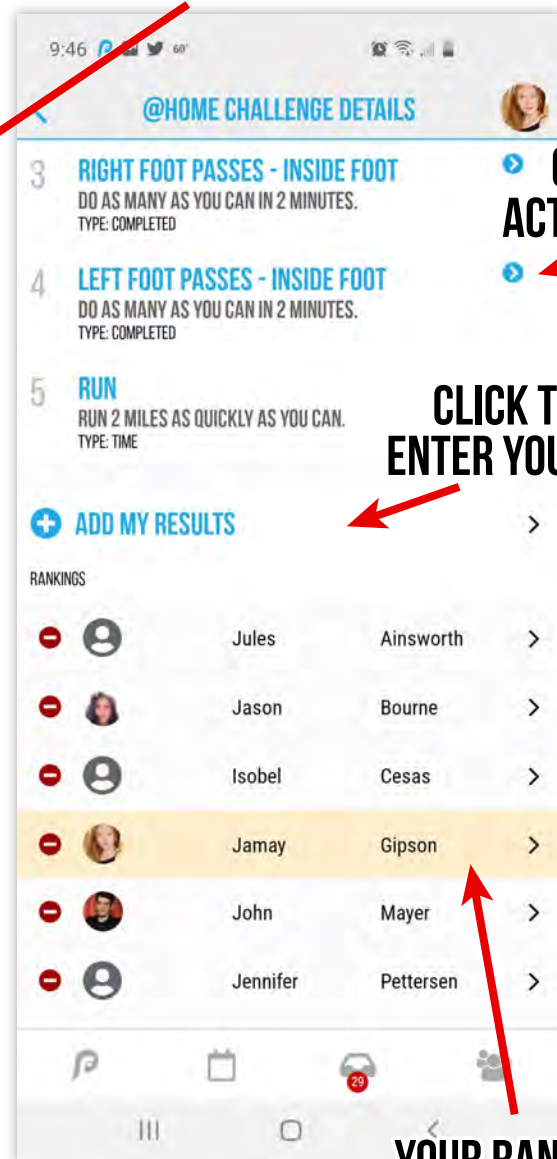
9:46 60°

@HOME CHALLENGE DETAILS

3 RIGHT FOOT PASSES - INSIDE FOOT
DO AS MANY AS YOU CAN IN 2 MINUTES.
TYPE: COMPLETED

4 LEFT FOOT PASSES - INSIDE FOOT
DO AS MANY AS YOU CAN IN 2 MINUTES.
TYPE: COMPLETED

5 RUN
RUN 2 MILES AS QUICKLY AS YOU CAN.
TYPE: TIME

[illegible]
ACT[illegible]

CLICK T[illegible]
ENTER YOU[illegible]

ADD MY RESULTS >

RANKINGS

| | |
|---|---|
| Jules | Ainsworth |
| Jason | Bourne |
| Isobel | Cesas |
| Jamay | Gipson |
| John | Mayer |
| Jennifer | Pettersen |

29

YOUR RAN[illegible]